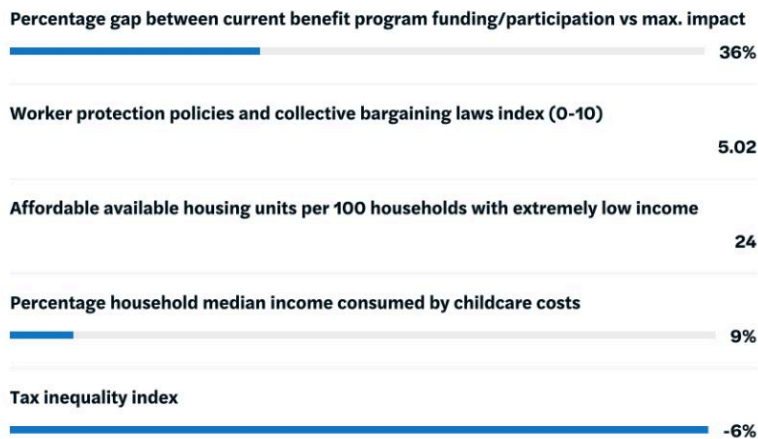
Percentage gap between current benefit program funding/participation vs max. impact

36%

Worker protection policies and collective bargaining laws index (0-10)

5.02

Affordable available housing units per 100 households with extremely low income

24

Percentage household median income consumed by childcare costs

9%

Tax inequality index

-6%